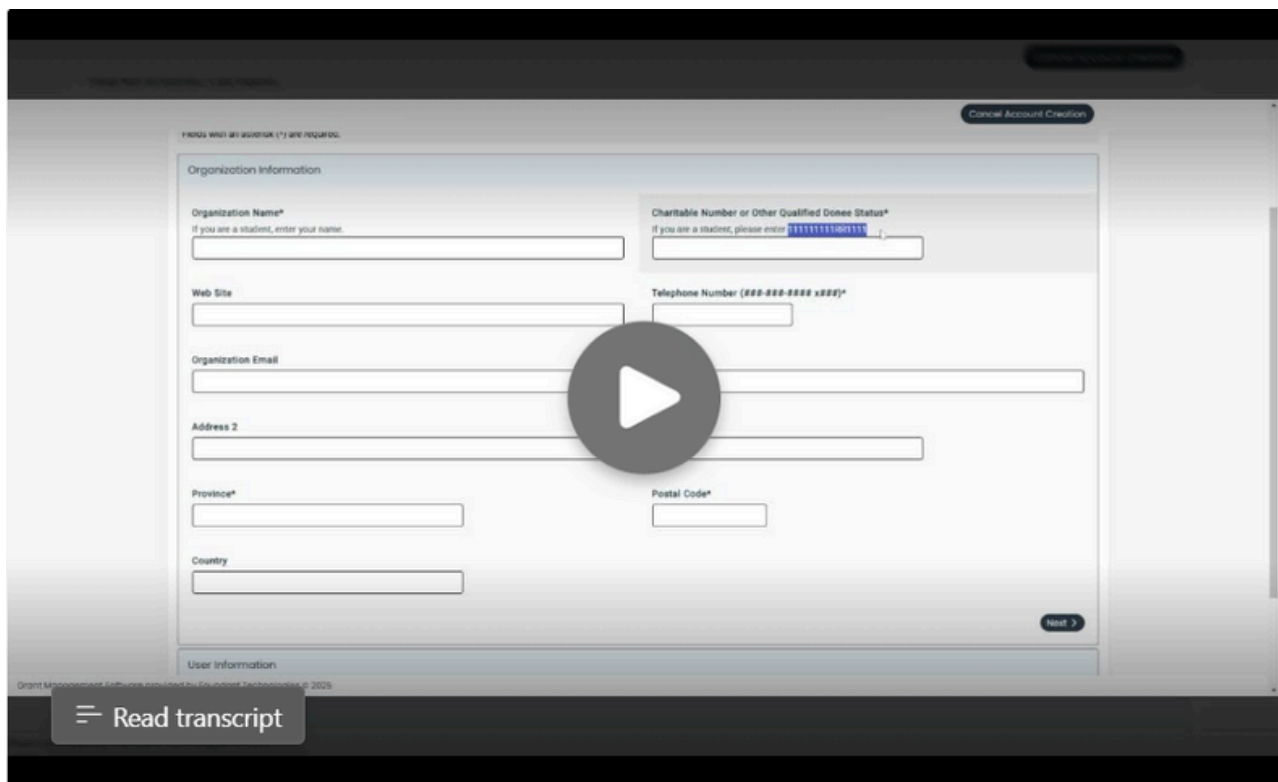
Cancel Account Creation

Fields with an asterisk (*) are required.

Organization Information

Organization Name*
If you are a student, enter your name.

Charitable Number or Other Qualified Donee Status*
If you are a student, please enter 111111111RR1111

Web Site

Telephone Number (###-###-#### x###)*

Organization Email

Address 2

Province*

Postal Code*

Country

Next >

User Information

Grant Management Software provided by Foundant Technologies © 2025

Read transcript